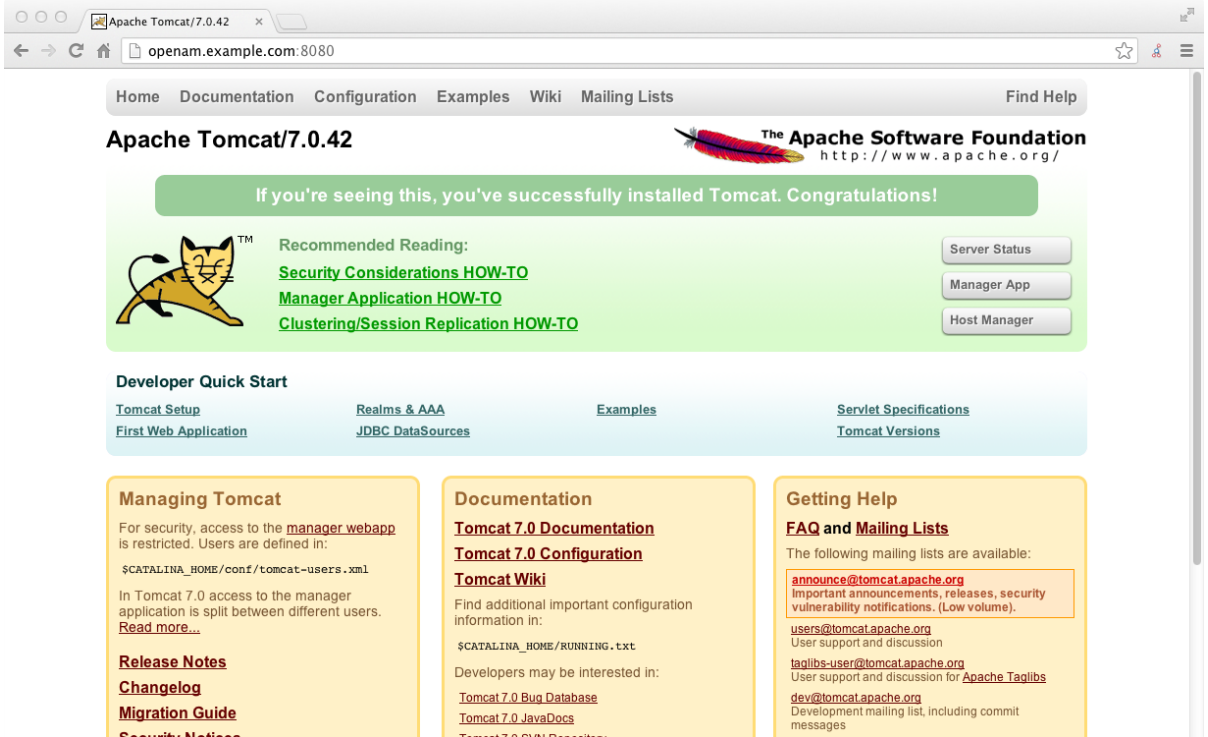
Apache Tomcat/7.0.42 ×

openam.example.com:8080

Home Documentation Configuration Examples Wiki Mailing Lists Find Help

Apache Tomcat/7.0.42

The Apache Software Foundation
http://www.apache.org/

If you're seeing this, you've successfully installed Tomcat. Congratulations!

TM

Recommended Reading:
Security Considerations HOW-TO
Manager Application HOW-TO
Clustering/Session Replication HOW-TO

Server Status
Manager App
Host Manager

Developer Quick Start

Tomcat Setup
First Web Application
Realms & AAA
JDBC DataSources
Examples
Servlet Specifications
Tomcat Versions

Managing Tomcat

For security, access to the manager webapp is restricted. Users are defined in:

$CATALINA_HOME/conf/tomcat-users.xml

In Tomcat 7.0 access to the manager application is split between different users. Read more...

Release Notes
Changelog
Migration Guide
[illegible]

Documentation

Tomcat 7.0 Documentation
Tomcat 7.0 Configuration
Tomcat Wiki

Find additional important configuration information in:

$CATALINA_HOME/RUNNING.txt

Developers may be interested in:

Tomcat 7.0 Bug Database
Tomcat 7.0 JavaDocs
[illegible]

Getting Help

FAQ and Mailing Lists

The following mailing lists are available:

announce@tomcat.apache.org
Important announcements, releases, security vulnerability notifications. (Low volume).

users@tomcat.apache.org
User support and discussion

taglibs-user@tomcat.apache.org
User support and discussion for Apache Taglibs

dev@tomcat.apache.org
Development mailing list, including commit messages